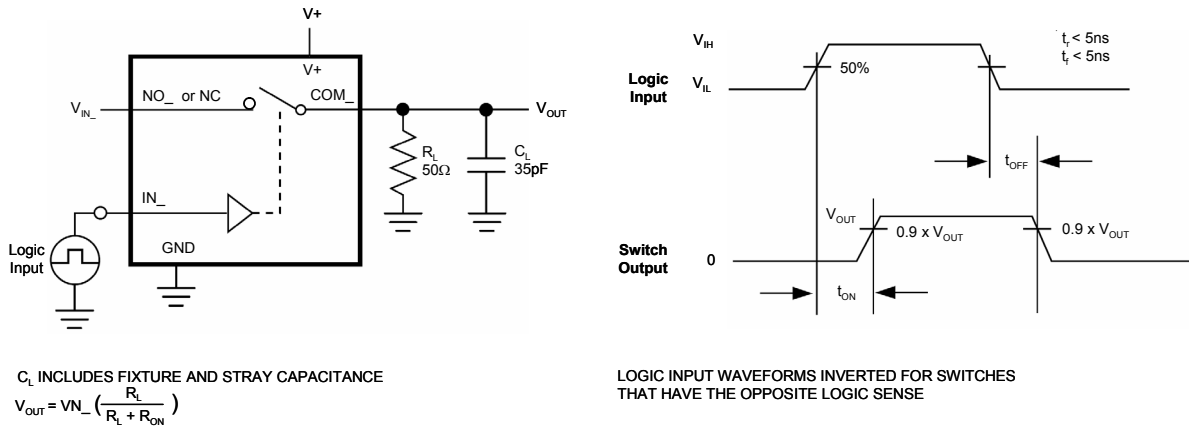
V+

V+

$V_{IN\_}$

NO_ or NC

COM_

$V_{OUT}$

$R_L$ 50Ω

$C_L$ 35pF

IN_

Logic Input

GND

$V_{IH}$

$t_r < 5ns$
$t_f < 5ns$

Logic Input

$V_{IL}$

50%

$t_{OFF}$

$V_{OUT}$

0.9 x $V_{OUT}$

0.9 x $V_{OUT}$

Switch Output

0

$t_{ON}$

$C_L$ INCLUDES FIXTURE AND STRAY CAPACITANCE
$V_{OUT} = VN\_ \left(\frac{R_L}{R_L + R_{ON}}\right)$

LOGIC INPUT WAVEFORMS INVERTED FOR SWITCHES THAT HAVE THE OPPOSITE LOGIC SENSE